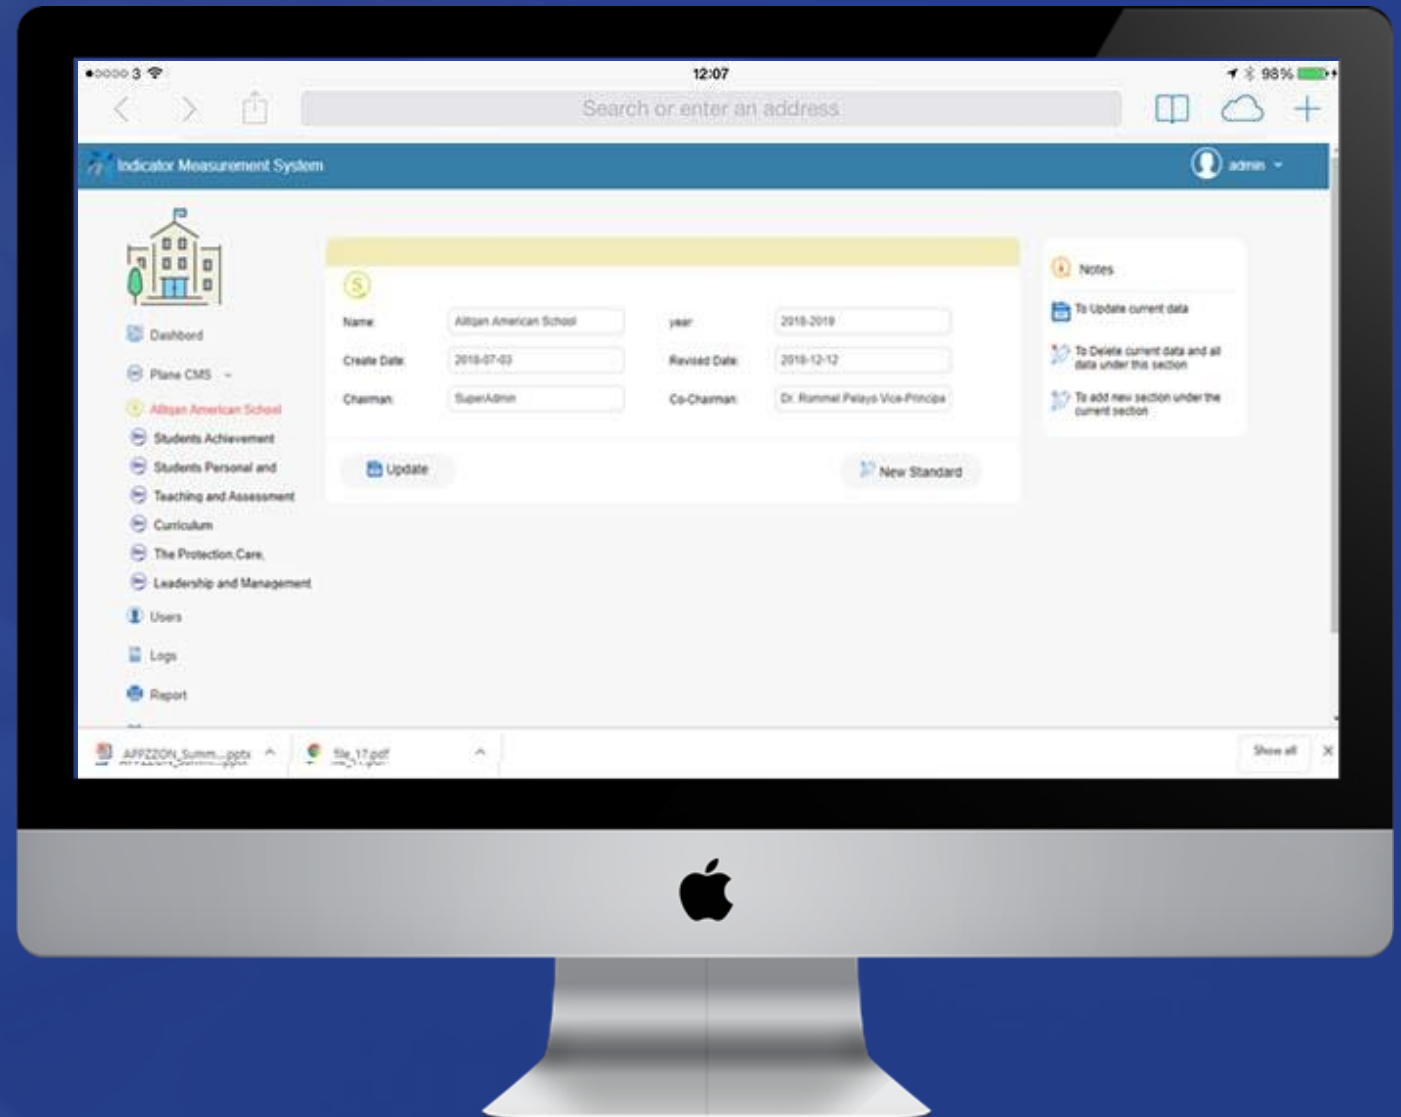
●○○○○ 3
12:07
98%
Search or enter an address

Indicator Measurement System
admin

Dashbord
Plane CMS
Alltqan American School
Students Achievement
Students Personal and
Teaching and Assessment
Curriculum
The Protection Care,
Leadership and Management
Users
Logs
Report

S
Name: Alltqan American School
year: 2018-2019
Create Date: 2018-07-03
Revised Date: 2018-12-12
Chairman: SuperAdmin
Co-Chairman: Dr. Rommel Pelayo Vice-Principa

Update
New Standard

Notes
To Update current data
To Delete current data and all data under this section
To add new section under the current section

APPZZON_Summ....pptx
file_17.pdf
Show all
X